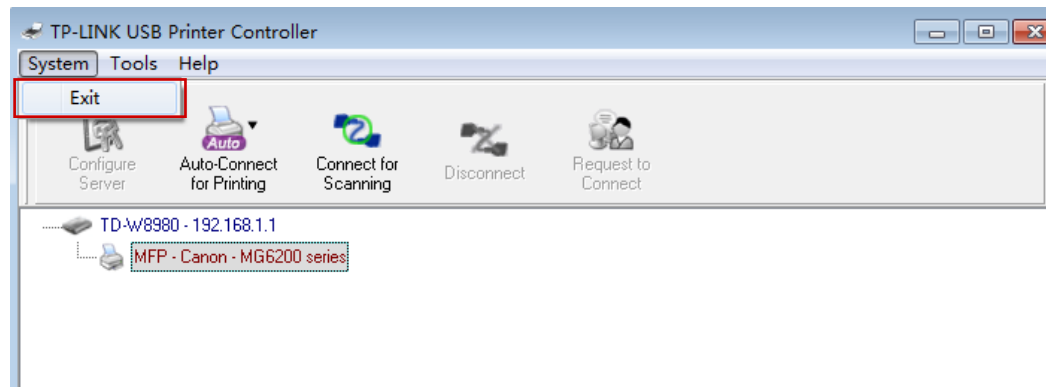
TP-LINK USB Printer Controller

System Tools Help

Exit

Auto

Configure Server

Auto-Connect for Printing

Connect for Scanning

Disconnect

Request to Connect

TD-W8980 - 192.168.1.1

MFP - Canon - MG6200 series